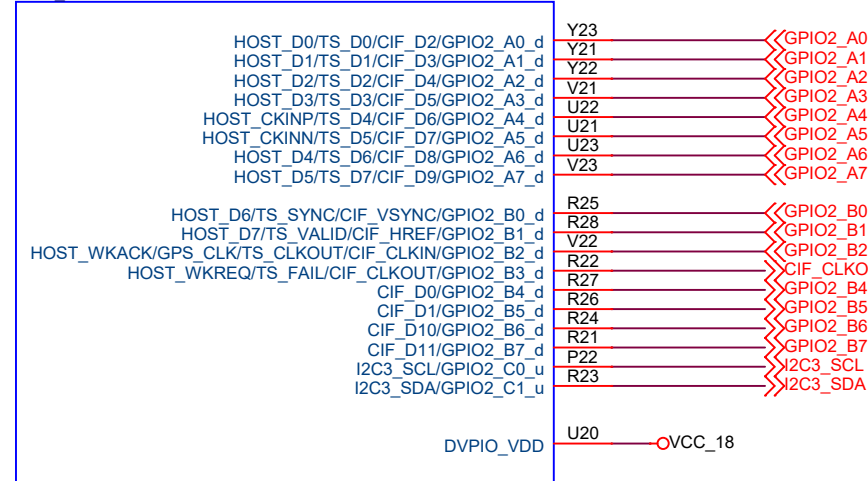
HOST_D0/TS_D0/CIF_D2/GPIO2_A0_d
HOST_D1/TS_D1/CIF_D3/GPIO2_A1_d
HOST_D2/TS_D2/CIF_D4/GPIO2_A2_d
HOST_D3/TS_D3/CIF_D5/GPIO2_A3_d
HOST_CKINP/TS_D4/CIF_D6/GPIO2_A4_d
HOST_CKINN/TS_D5/CIF_D7/GPIO2_A5_d
HOST_D4/TS_D6/CIF_D8/GPIO2_A6_d
HOST_D5/TS_D7/CIF_D9/GPIO2_A7_d

HOST_D6/TS_SYNC/CIF_VSYNC/GPIO2_B0_d
HOST_D7/TS_VALID/CIF_HREF/GPIO2_B1_d
HOST_WKACK/GPS_CLK/TS_CLKOUT/CIF_CLKIN/GPIO2_B2_d
HOST_WKREQ/TS_FAIL/CIF_CLKOUT/GPIO2_B3_d
CIF_D0/GPIO2_B4_d
CIF_D1/GPIO2_B5_d
CIF_D10/GPIO2_B6_d
CIF_D11/GPIO2_B7_d
I2C3_SCL/GPIO2_C0_u
I2C3_SDA/GPIO2_C1_u

DVPIO_VDD

Y23
Y21
Y22
V21
U22
U21
U23
V23

R25
R28
V22
R22
R27
R26
R24
R21
P22
R23

U20

GPIO2_A0
GPIO2_A1
GPIO2_A2
GPIO2_A3
GPIO2_A4
GPIO2_A5
GPIO2_A6
GPIO2_A7

GPIO2_B0
GPIO2_B1
GPIO2_B2
CIF_CLKO
GPIO2_B4
GPIO2_B5
GPIO2_B6
GPIO2_B7
I2C3_SCL
I2C3_SDA

VCC_18